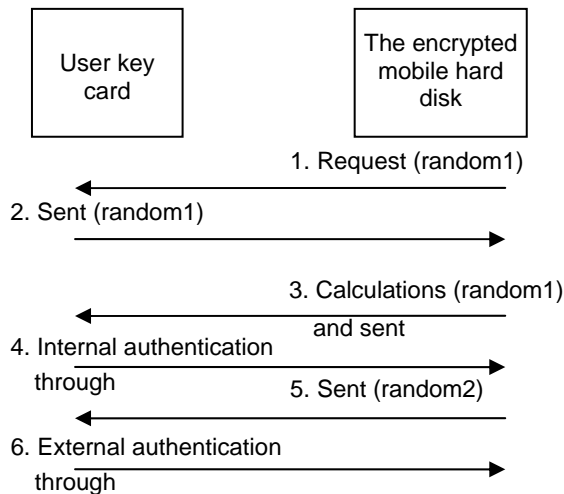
User key card

The encrypted mobile hard disk

1. Request (random1)

2. Sent (random1)

3. Calculations (random1) and sent

4. Internal authentication through

5. Sent (random2)

6. External authentication through